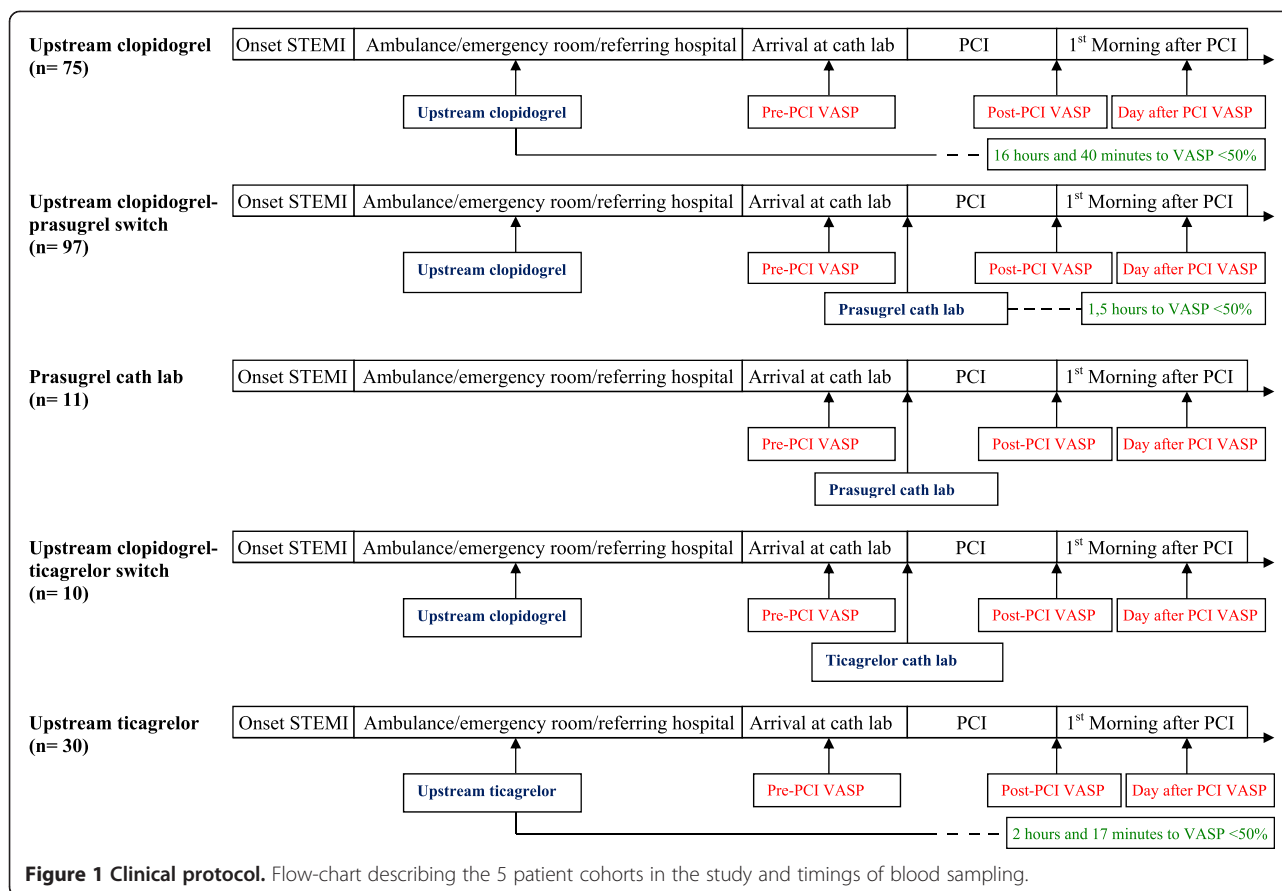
Upstream clopidogrel
(n= 75)

| Onset STEMI | Ambulance/emergency room/referring hospital | Arrival at cath lab | PCI | 1$^{st}$ Morning after PCI |
|---|---|---|---|---|

Upstream clopidogrel

Pre-PCI VASP

Post-PCI VASP

Day after PCI VASP

16 hours and 40 minutes to VASP <50%

Upstream clopidogrel-prasugrel switch
(n= 97)

| Onset STEMI | Ambulance/emergency room/referring hospital | Arrival at cath lab | PCI | 1$^{st}$ Morning after PCI |
|---|---|---|---|---|

Upstream clopidogrel

Pre-PCI VASP

Post-PCI VASP

Day after PCI VASP

Prasugrel cath lab

1,5 hours to VASP <50%

Prasugrel cath lab
(n= 11)

| Onset STEMI | Ambulance/emergency room/referring hospital | Arrival at cath lab | PCI | 1$^{st}$ Morning after PCI |
|---|---|---|---|---|

Pre-PCI VASP

Post-PCI VASP

Day after PCI VASP

Prasugrel cath lab

Upstream clopidogrel-ticagrelor switch
(n= 10)

| Onset STEMI | Ambulance/emergency room/referring hospital | Arrival at cath lab | PCI | 1$^{st}$ Morning after PCI |
|---|---|---|---|---|

Upstream clopidogrel

Pre-PCI VASP

Post-PCI VASP

Day after PCI VASP

Ticagrelor cath lab

Upstream ticagrelor
(n= 30)

| Onset STEMI | Ambulance/emergency room/referring hospital | Arrival at cath lab | PCI | 1$^{st}$ Morning after PCI |
|---|---|---|---|---|

Upstream ticagrelor

Pre-PCI VASP

Post-PCI VASP

Day after PCI VASP

2 hours and 17 minutes to VASP <50%

Figure 1 Clinical protocol. Flow-chart describing the 5 patient cohorts in the study and timings of blood sampling.